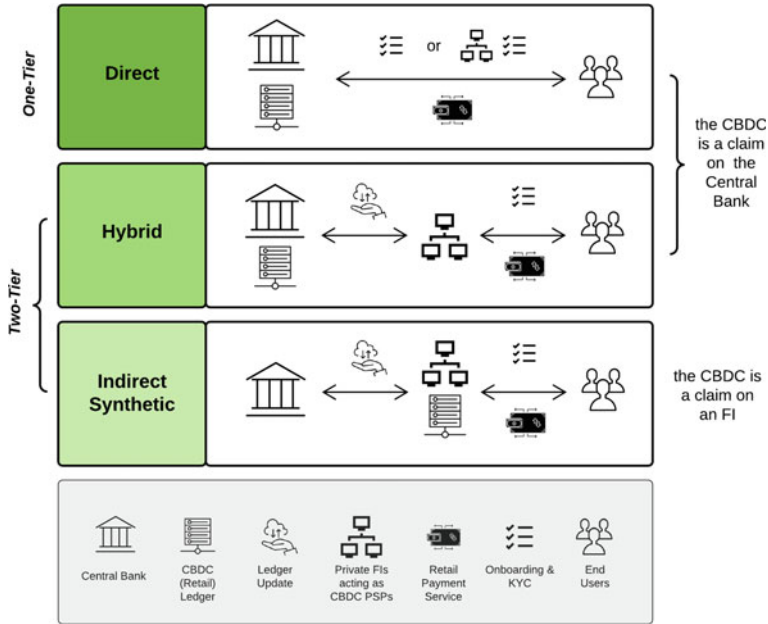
One-Tier

Direct

or

the CBDC is a claim on the Central Bank

Two-Tier

Hybrid

Indirect Synthetic

the CBDC is a claim on an FI

Central Bank

CBDC (Retail) Ledger

Ledger Update

Private FIs acting as CBDC PSPs

Retail Payment Service

Onboarding & KYC

End Users